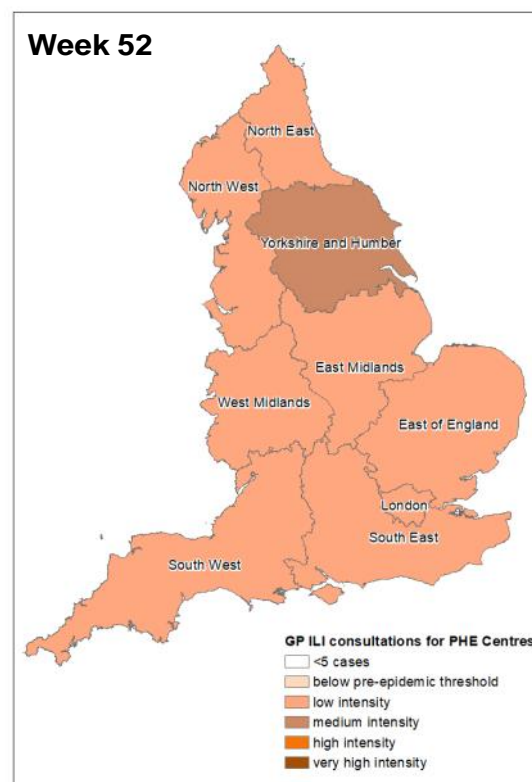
Week 52

North East
North West
Yorkshire and Humber
East Midlands
West Midlands
East of England
London
South East
South West

GP ILI consultations for PHE Centres
<5 cases
below pre-epidemic threshold
low intensity
medium intensity
high intensity
very high intensity